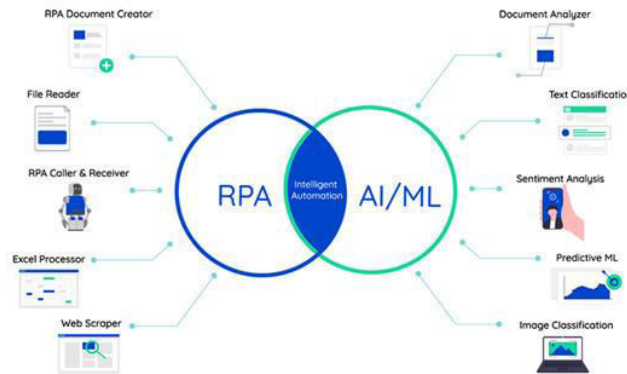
RPA Document Creator

File Reader

RPA Caller & Receiver

Excel Processor

Web Scraper

RPA

Intelligent Automation

AI/ML

Document Analyzer

Text Classificatio

Sentiment Analysis

Predictive ML

Image Classification